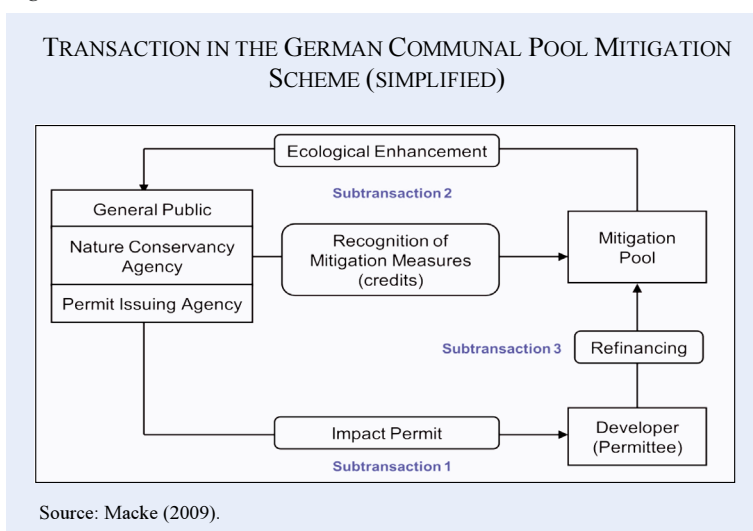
TRANSACTION IN THE GERMAN COMMUNAL POOL MITIGATION SCHEME (SIMPLIFIED)

Ecological Enhancement

Subtransaction 2

General Public

Nature Conservancy Agency

Permit Issuing Agency

Recognition of Mitigation Measures (credits)

Mitigation Pool

Subtransaction 3

Refinancing

Impact Permit

Developer (Permittee)

Subtransaction 1

Source: Macke (2009).